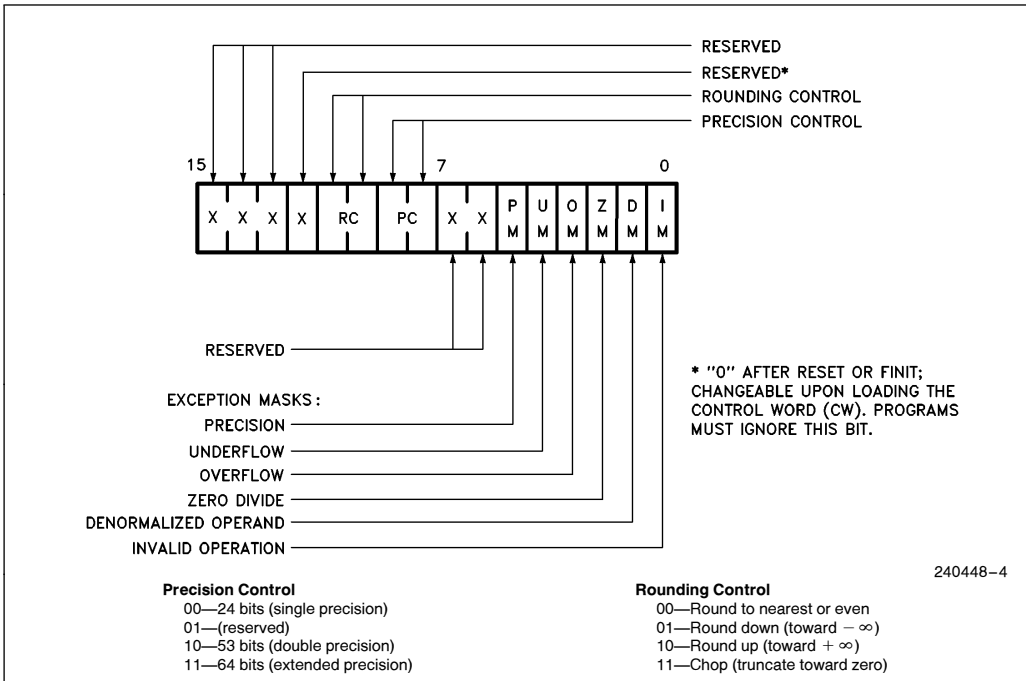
RESERVED
RESERVED*
ROUNDING CONTROL
PRECISION CONTROL

15 7 0

X X X X RC PC X X P M U M O M Z M D M I M

RESERVED

EXCEPTION MASKS:
PRECISION
UNDERFLOW
OVERFLOW
ZERO DIVIDE
DENORMALIZED OPERAND
INVALID OPERATION

* "0" AFTER RESET OR FINIT; CHANGEABLE UPON LOADING THE CONTROL WORD (CW). PROGRAMS MUST IGNORE THIS BIT.

240448–4

**Precision Control**
00—24 bits (single precision)
01—(reserved)
10—53 bits (double precision)
11—64 bits (extended precision)

**Rounding Control**
00—Round to nearest or even
01—Round down (toward $-\infty$)
10—Round up (toward $+\infty$)
11—Chop (truncate toward zero)